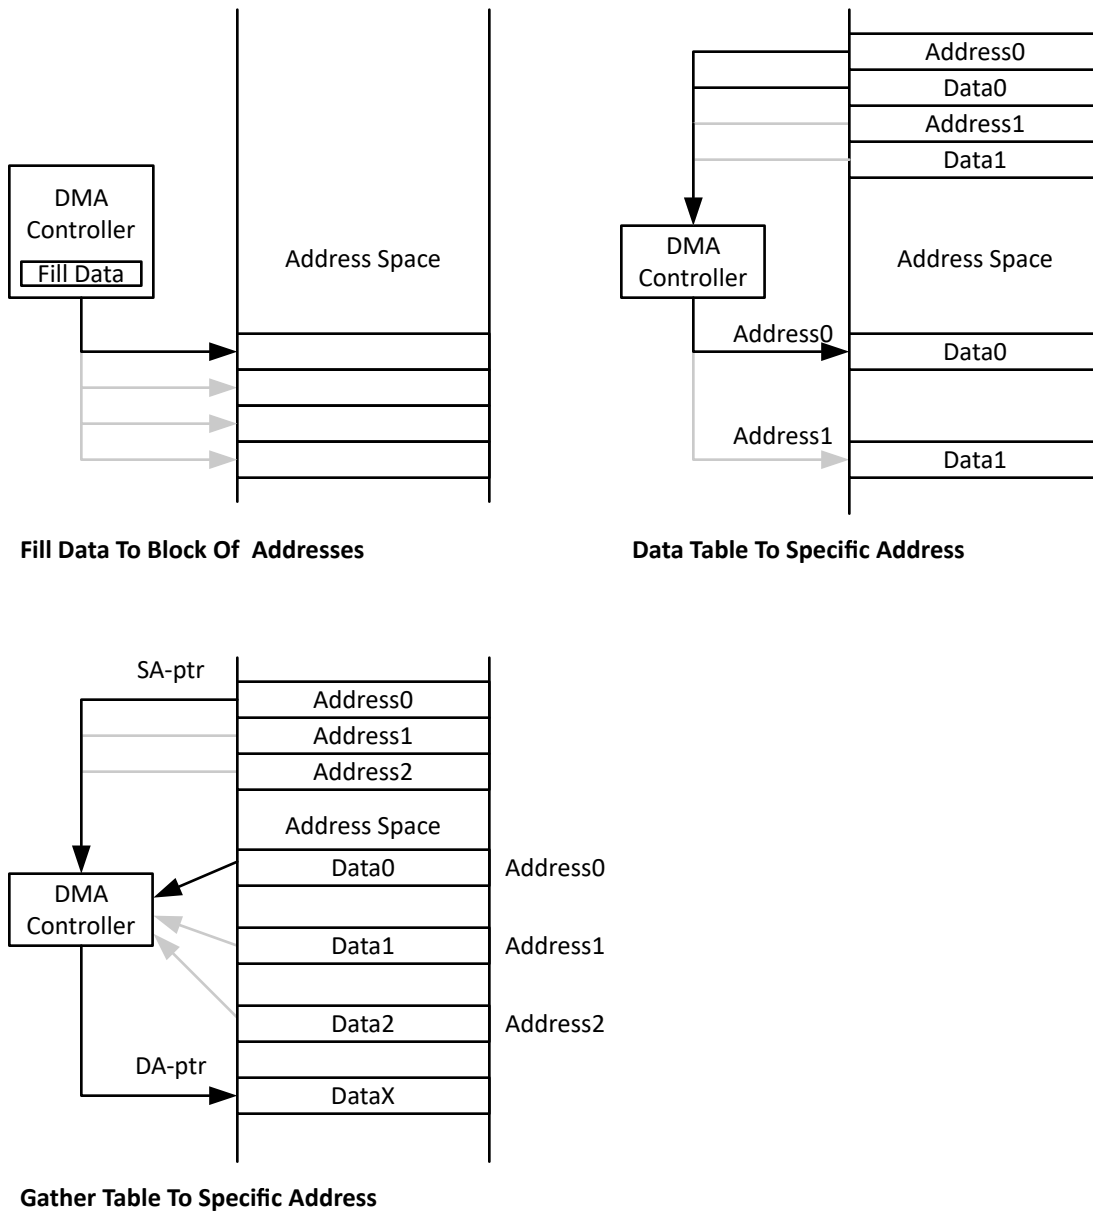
DMA Controller

Fill Data

Address Space

Fill Data To Block Of Addresses

Address0

Data0

Address1

Data1

DMA Controller

Address Space

Address0

Data0

Address1

Data1

Data Table To Specific Address

SA-ptr

Address0

Address1

Address2

Address Space

DMA Controller

Data0

Address0

Data1

Address1

Data2

Address2

DA-ptr

DataX

Gather Table To Specific Address